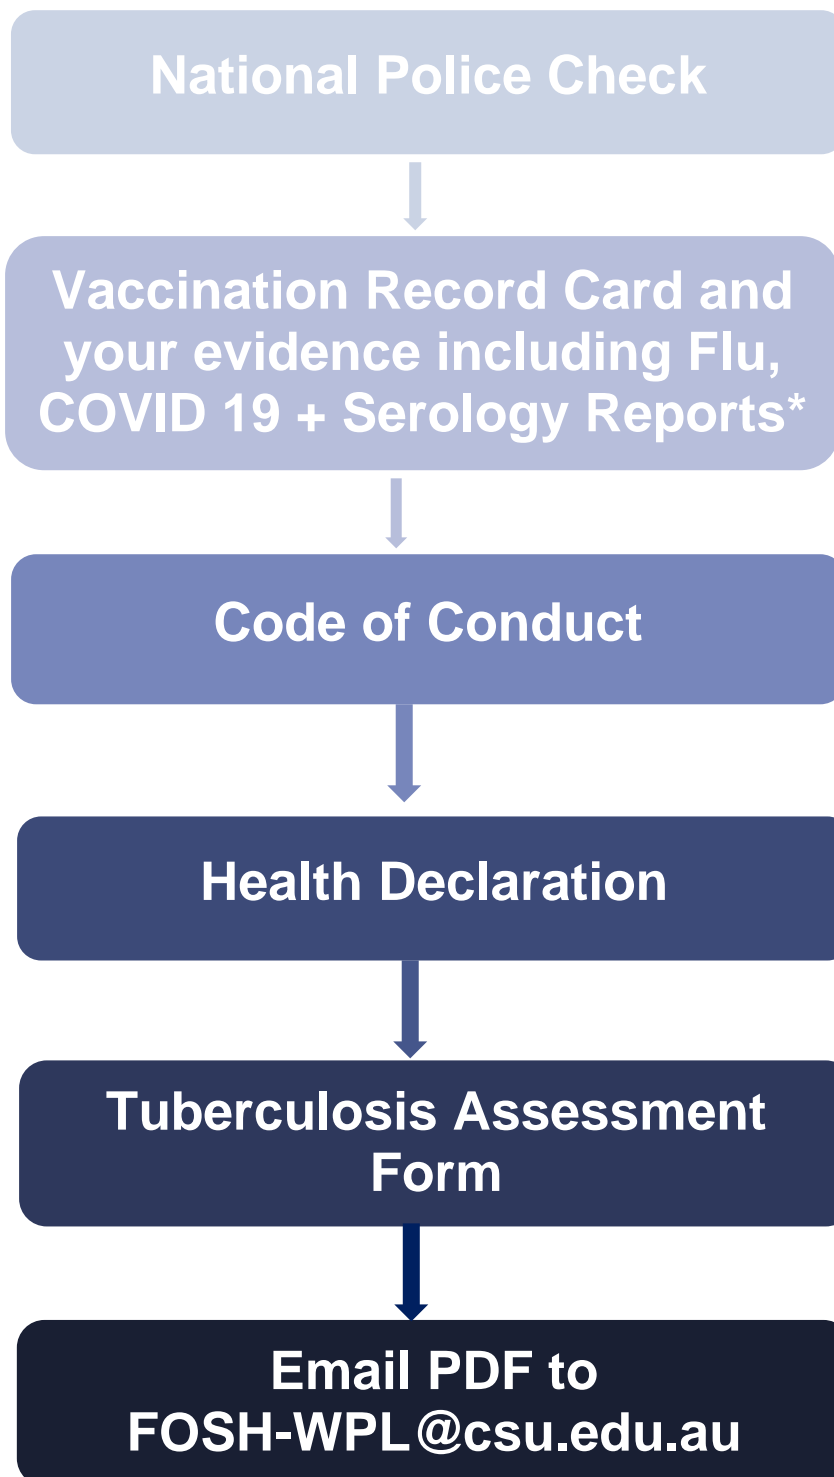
National Police Check

Vaccination Record Card and your evidence including Flu, COVID 19 + Serology Reports*

Code of Conduct

Health Declaration

Tuberculosis Assessment Form

Email PDF to FOSH-WPL@csu.edu.au